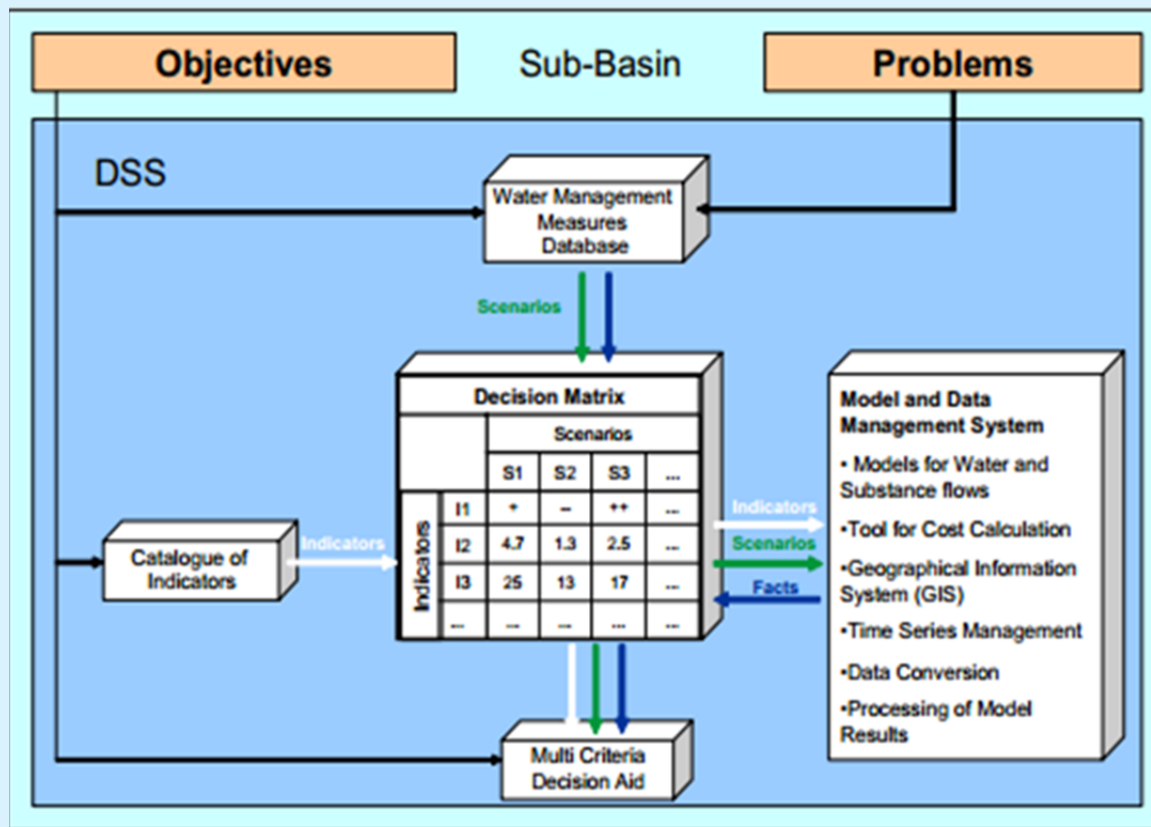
Objectives

Sub-Basin

Problems

DSS

Water Management Measures Database

Scenarios

Decision Matrix

| | | Scenarios | | | |
|---|---|---|---|---|---|
| | | S1 | S2 | S3 | ... |
| Indicators | I1 | + | – | ++ | ... |
| | I2 | 4.7 | 1.3 | 2.5 | ... |
| | I3 | 25 | 13 | 17 | ... |
| | ... | ... | ... | ... | ... |

Catalogue of Indicators

Indicators

Indicators

Scenarios

Facts

Model and Data Management System

• Models for Water and Substance flows

•Tool for Cost Calculation

•Geographical Information System (GIS)

•Time Series Management

•Data Conversion

•Processing of Model Results

Multi Criteria Decision Aid